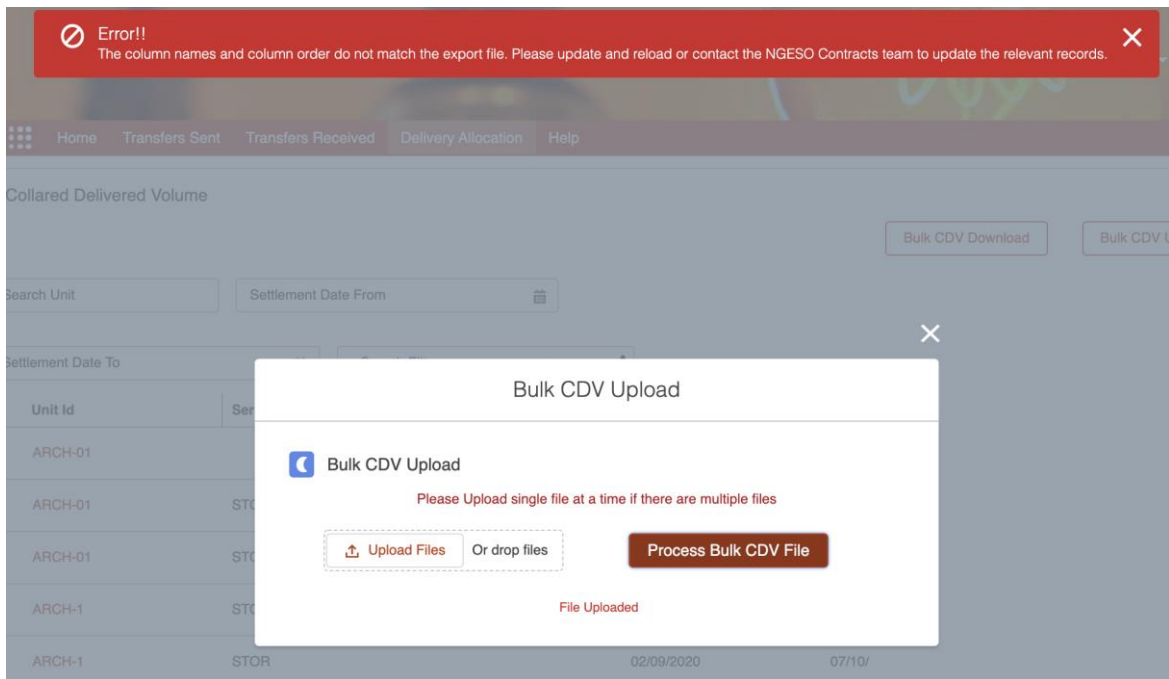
Error!!
The column names and column order do not match the export file. Please update and reload or contact the NGESO Contracts team to update the relevant records.

Home Transfers Sent Transfers Received Delivery Allocation Help

Collared Delivered Volume

Bulk CDV Download Bulk CDV U

Search Unit

Settlement Date From

Settlement Date To

Unit Id Ser

ARCH-01

ARCH-01 STO

ARCH-01 STO

ARCH-1 STO

ARCH-1 STOR 02/09/2020 07/10/

Bulk CDV Upload

Bulk CDV Upload

Please Upload single file at a time if there are multiple files

Upload Files Or drop files

Process Bulk CDV File

File Uploaded